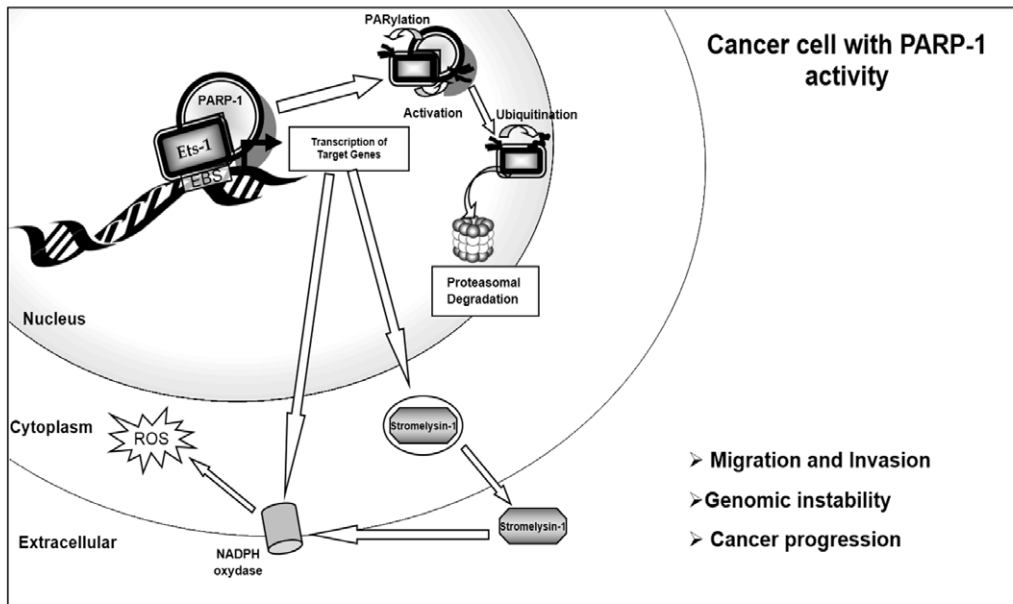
PARylation

Cancer cell with PARP-1 activity

PARP-1

Activation

Ubiquitination

Ets-1

EBS

Transcription of Target Genes

Proteasomal Degradation

Nucleus

Cytoplasm

ROS

Stromelysin-1

Stromelysin-1

Extracellular

NADPH oxydase

➢ Migration and Invasion

➢Genomic instability

➢ Cancer progression